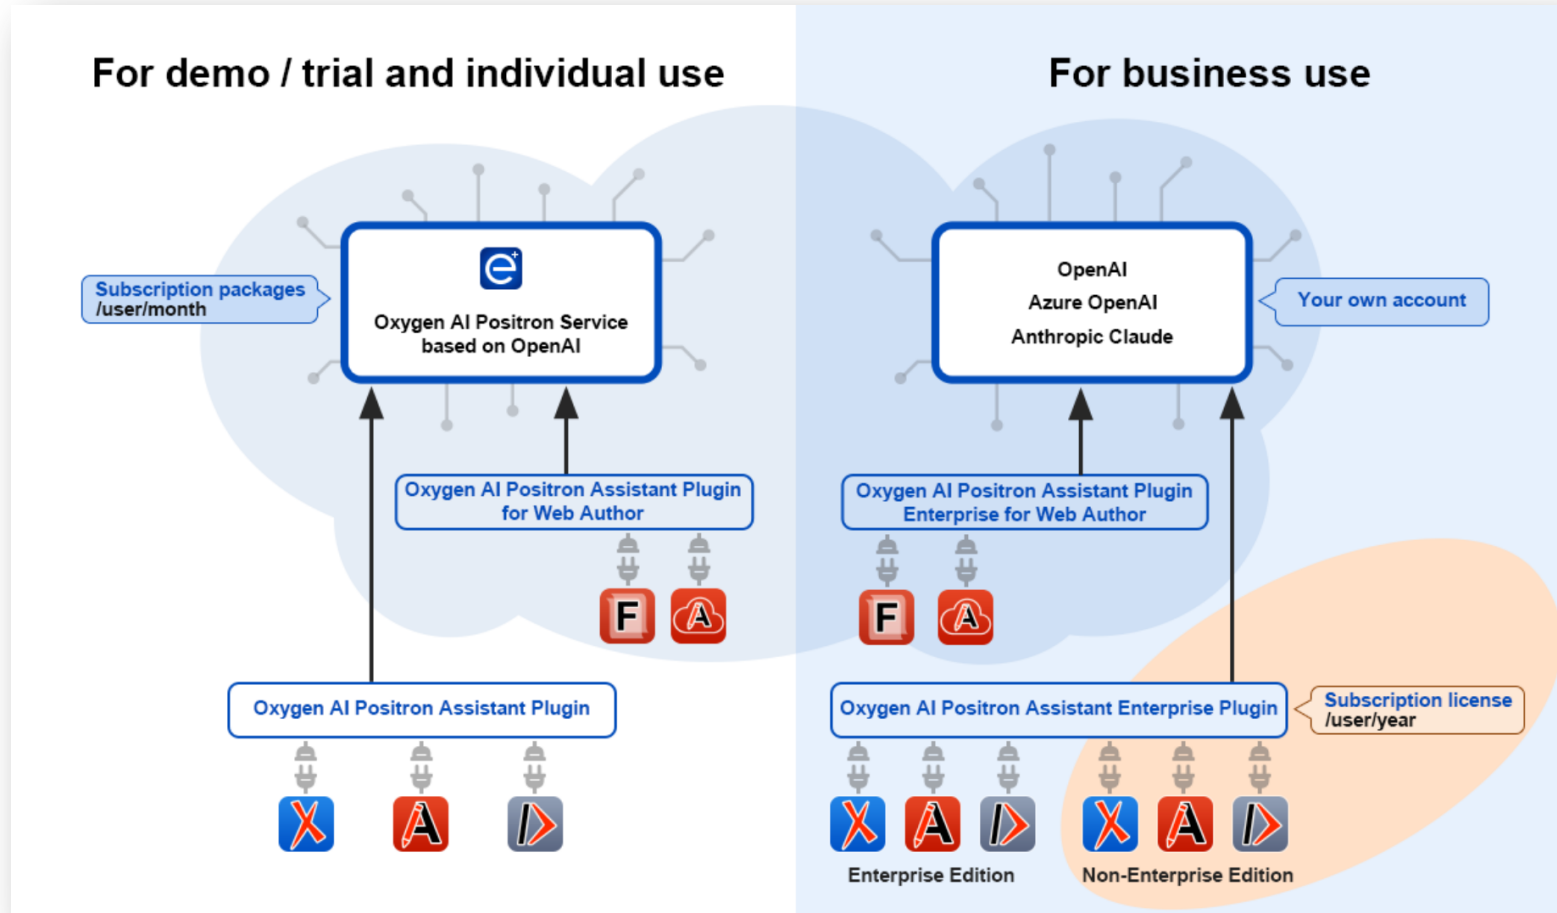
For demo / trial and individual use

For business use

Subscription packages /user/month

Oxygen AI Positron Service based on OpenAI

OpenAI
Azure OpenAI
Anthropic Claude

Your own account

Oxygen AI Positron Assistant Plugin for Web Author

Oxygen AI Positron Assistant Plugin Enterprise for Web Author

F

F

Oxygen AI Positron Assistant Plugin

Oxygen AI Positron Assistant Enterprise Plugin

Subscription license /user/year

Enterprise Edition

Non-Enterprise Edition